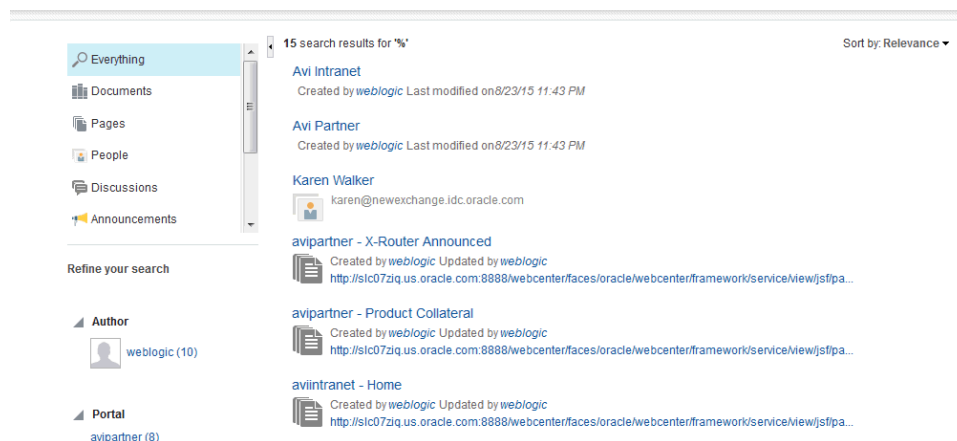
Everything
Documents
Pages
People
Discussions
Announcements

Refine your search

Author
weblogic (10)

Portal
avipartner (8)

15 search results for '%'

Sort by: Relevance

Avi Intranet
Created by weblogic Last modified on8/23/15 11:43 PM

Avi Partner
Created by weblogic Last modified on8/23/15 11:43 PM

Karen Walker
karen@newexchange.idc.oracle.com

avipartner - X-Router Announced
Created by weblogic Updated by weblogic
http://slc07ziq.us.oracle.com:8888/webcenter/faces/oracle/webcenter/framework/service/view/jsf/pa...

avipartner - Product Collateral
Created by weblogic Updated by weblogic
http://slc07ziq.us.oracle.com:8888/webcenter/faces/oracle/webcenter/framework/service/view/jsf/pa...

aviintranet - Home
Created by weblogic Updated by weblogic
http://slc07ziq.us.oracle.com:8888/webcenter/faces/oracle/webcenter/framework/service/view/jsf/pa...